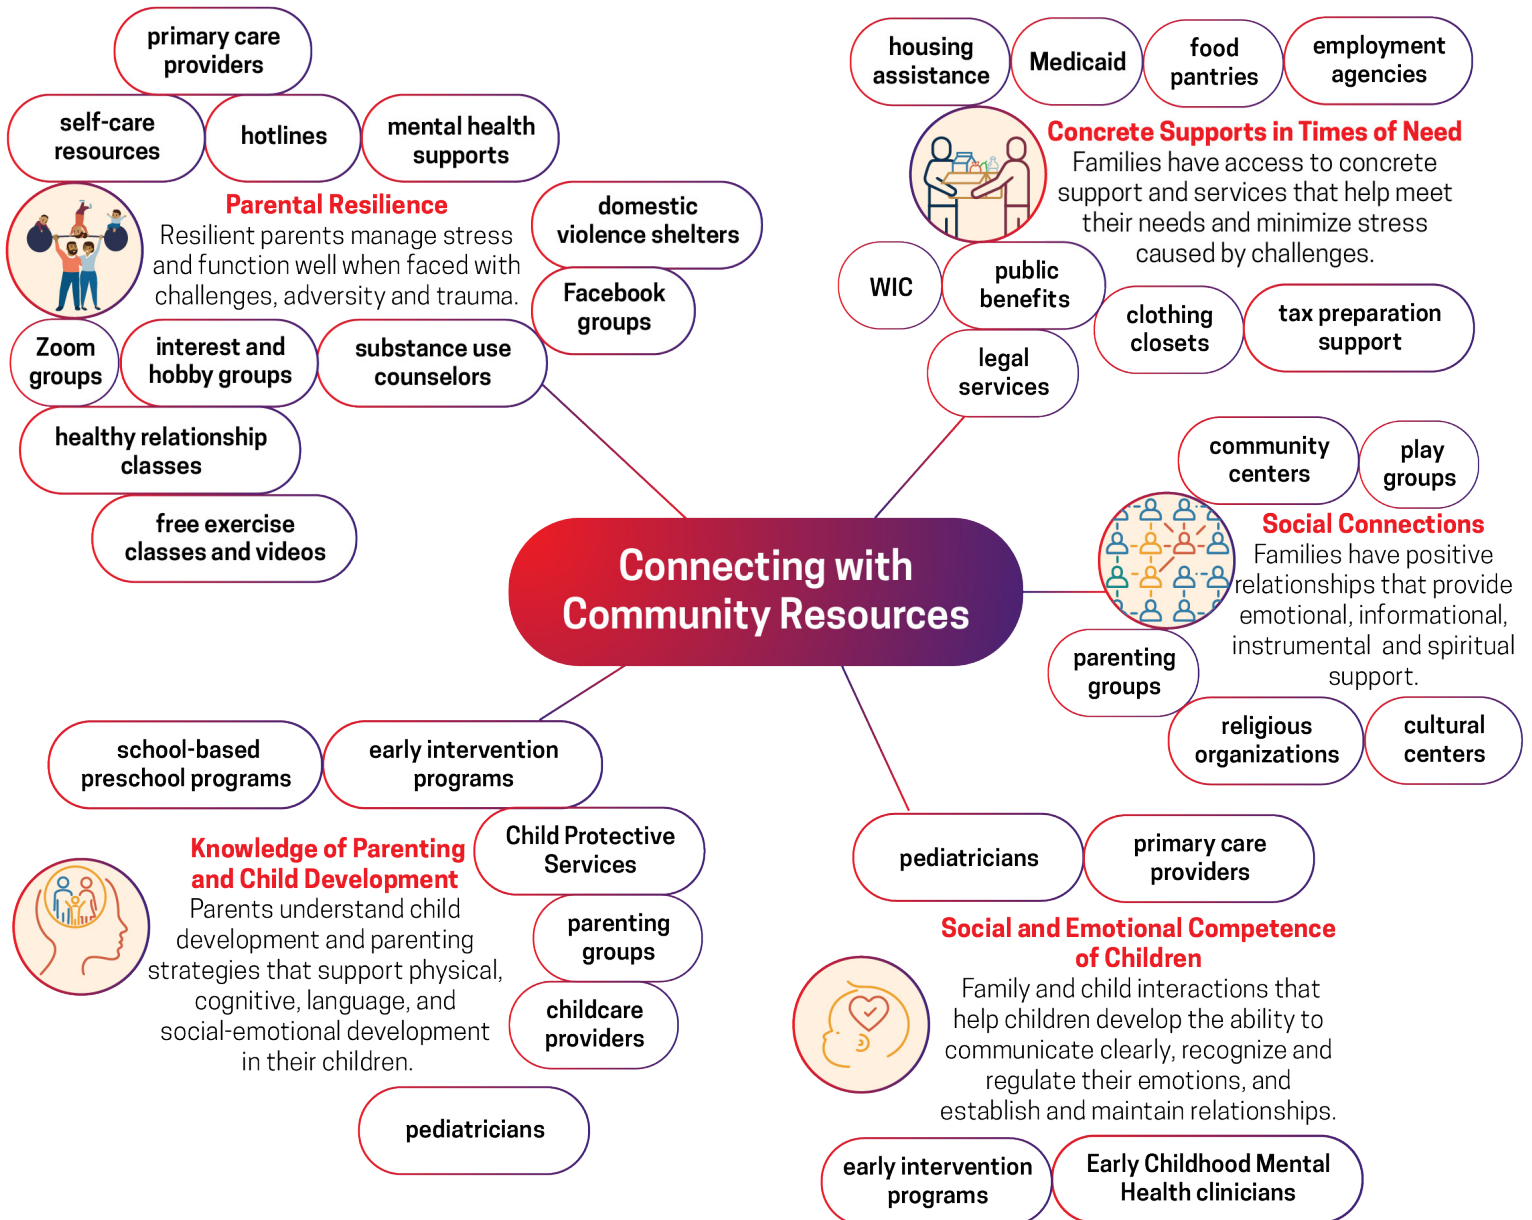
primary care providers

self-care resources

hotlines

mental health supports

Parental Resilience
Resilient parents manage stress and function well when faced with challenges, adversity and trauma.

domestic violence shelters

Facebook groups

Zoom groups

interest and hobby groups

substance use counselors

healthy relationship classes

free exercise classes and videos

housing assistance

Medicaid

food pantries

employment agencies

Concrete Supports in Times of Need
Families have access to concrete support and services that help meet their needs and minimize stress caused by challenges.

WIC

public benefits

clothing closets

tax preparation support

legal services

community centers

play groups

Social Connections
Families have positive relationships that provide emotional, informational, instrumental and spiritual support.

Connecting with Community Resources

parenting groups

religious organizations

cultural centers

school-based preschool programs

early intervention programs

Knowledge of Parenting and Child Development
Parents understand child development and parenting strategies that support physical, cognitive, language, and social-emotional development in their children.

Child Protective Services

parenting groups

childcare providers

pediatricians

pediatricians

primary care providers

Social and Emotional Competence of Children
Family and child interactions that help children develop the ability to communicate clearly, recognize and regulate their emotions, and establish and maintain relationships.

early intervention programs

Early Childhood Mental Health clinicians